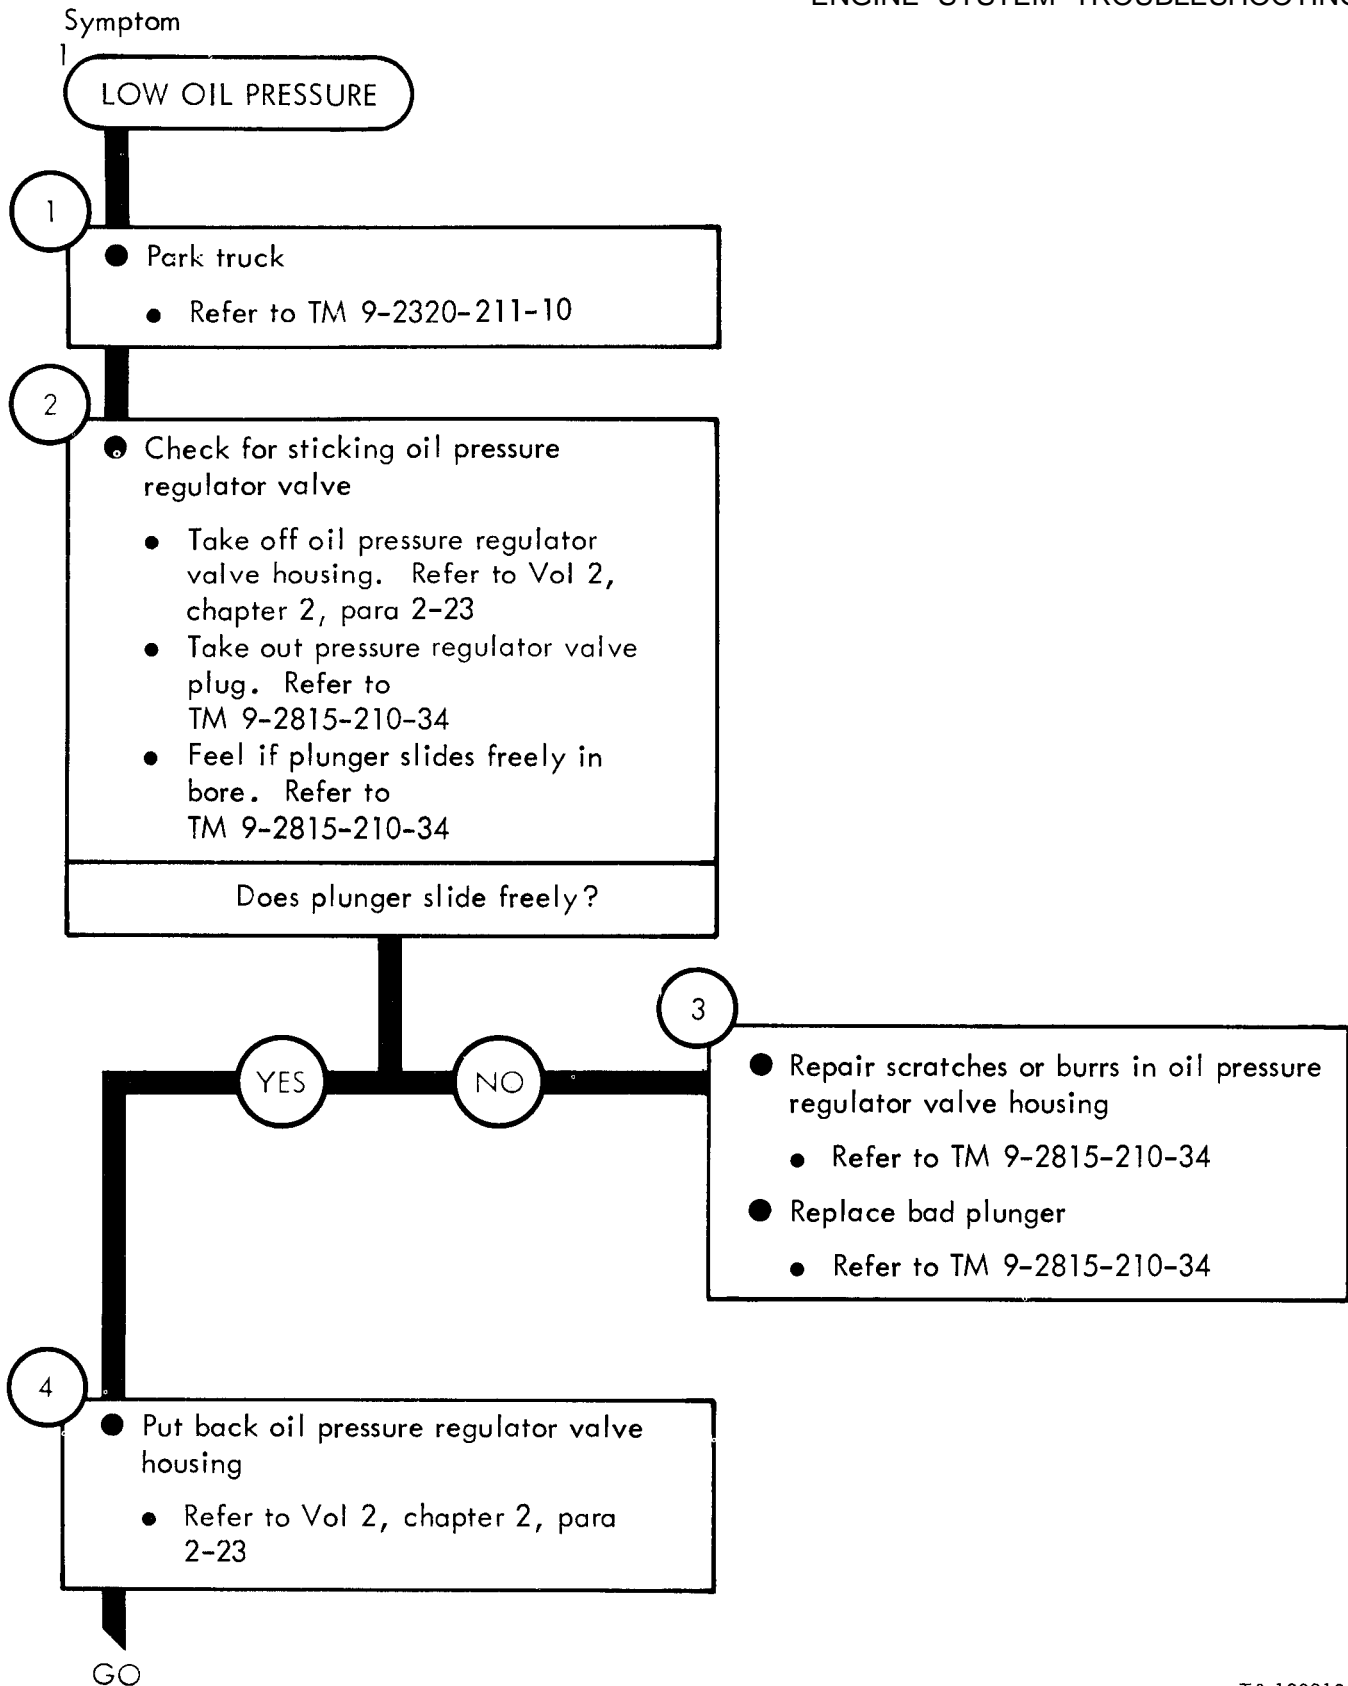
ENGINE SYSTEM TROUBLESHOOTIN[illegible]

Symptom
1
LOW OIL PRESSURE

1

● Park truck

● Refer to TM 9-2320-211-10

2

● Check for sticking oil pressure regulator valve

● Take off oil pressure regulator valve housing. Refer to Vol 2, chapter 2, para 2-23
● Take out pressure regulator valve plug. Refer to TM 9-2815-210-34
● Feel if plunger slides freely in bore. Refer to TM 9-2815-210-34

Does plunger slide freely?

YES

NO

3

● Repair scratches or burrs in oil pressure regulator valve housing

● Refer to TM 9-2815-210-34

● Replace bad plunger

● Refer to TM 9-2815-210-34

4

● Put back oil pressure regulator valve housing

● Refer to Vol 2, chapter 2, para 2-23

GO

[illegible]